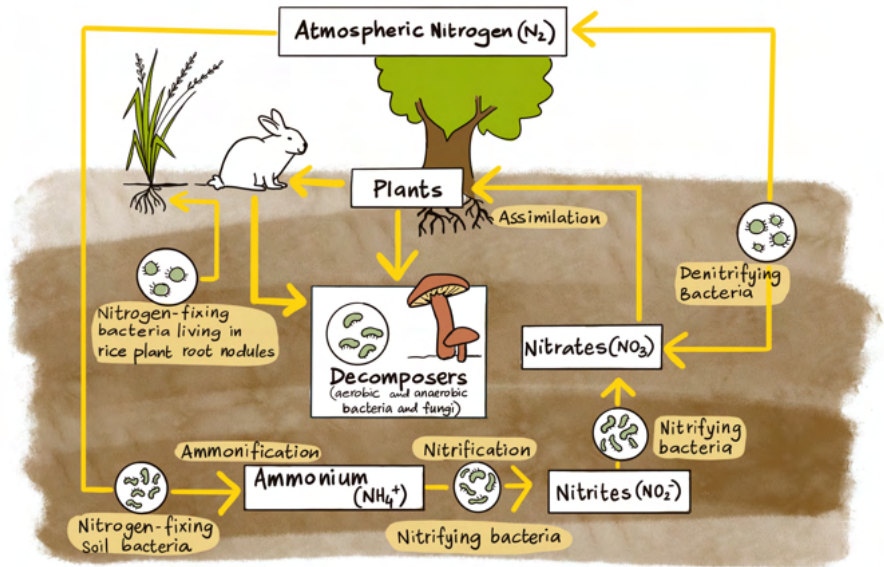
Atmospheric Nitrogen ($N_2$)

Plants

Assimilation

Denitrifying Bacteria

Nitrogen-fixing bacteria living in rice plant root nodules

Decomposers (aerobic and anaerobic bacteria and fungi)

Nitrates ($NO_3^-$)

Nitrifying bacteria

Ammonification

Nitrification

Ammonium ($NH_4^+$)

Nitrites ($NO_2^-$)

Nitrogen-fixing Soil bacteria

Nitrifying bacteria